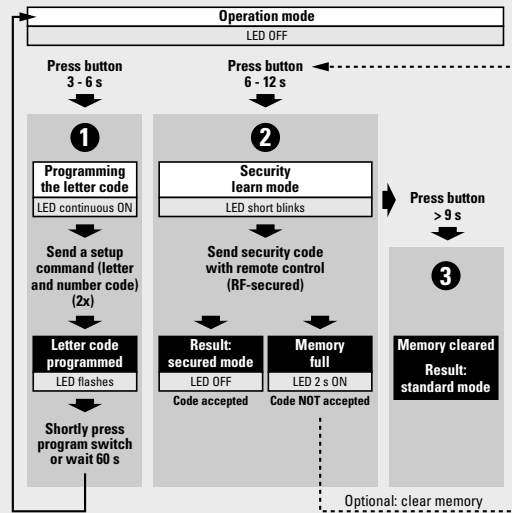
Operation mode
LED OFF

Press button 3 - 6 s

Press button 6 - 12 s

1

Programming the letter code
LED continuous ON

Send a setup command (letter and number code) (2x)

Letter code programmed
LED flashes

Shortly press program switch or wait 60 s

2

Security learn mode
LED short blinks

Send security code with remote control (RF-secured)

Result: secured mode
LED OFF
Code accepted

Memory full
LED 2 s ON
Code NOT accepted

Press button > 9 s

3

Memory cleared
Result: standard mode

Optional: clear memory